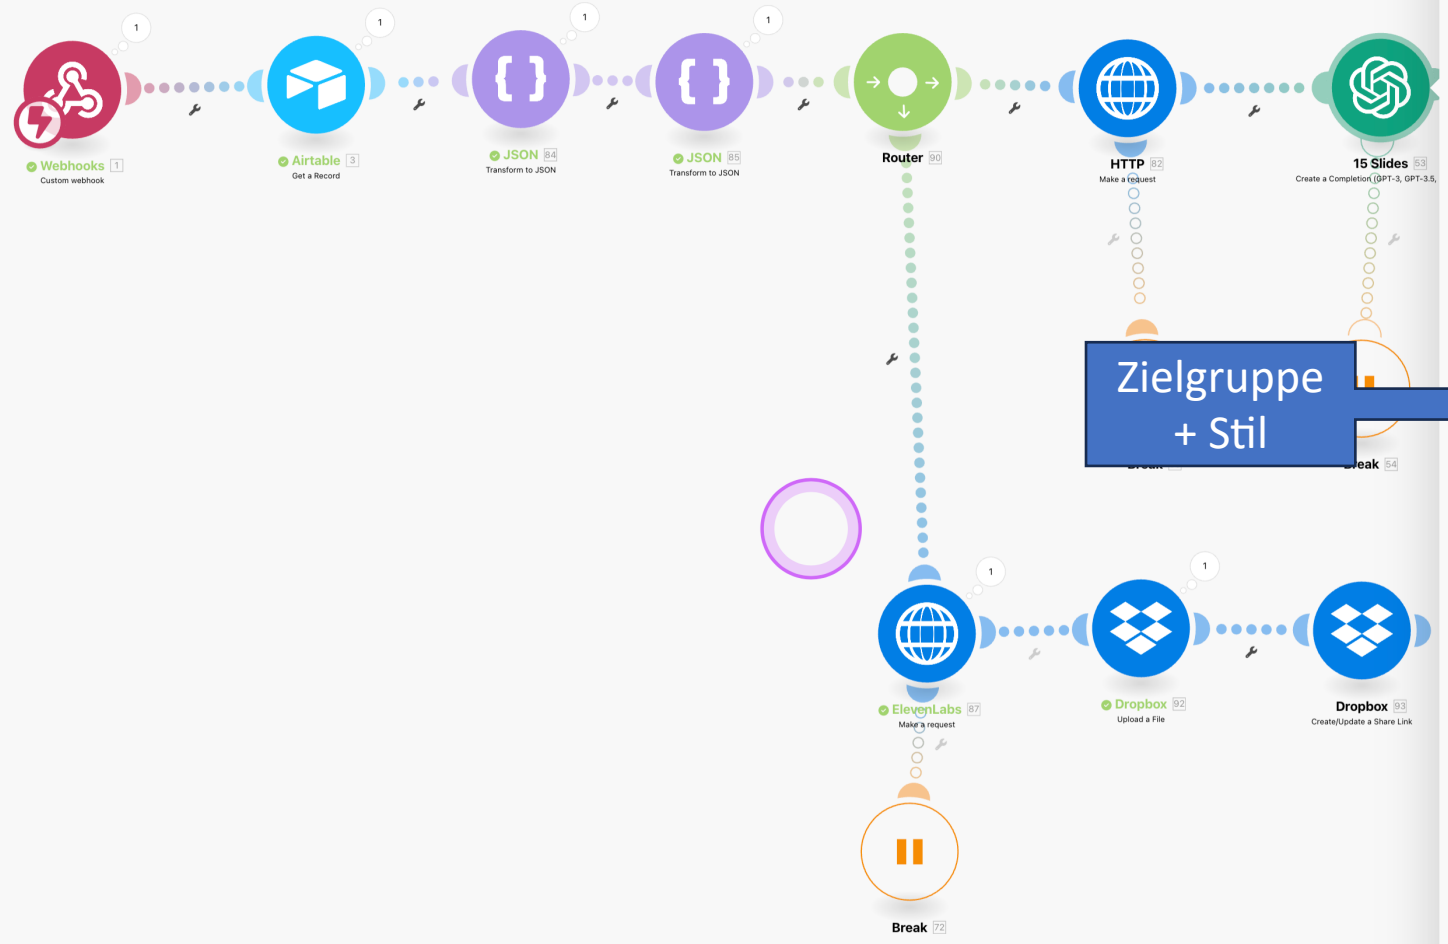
1
Webhooks 1
Custom webhook

1
Airtable 3
Get a Record

1
JSON 84
Transform to JSON

1
JSON 85
Transform to JSON

Router 90

HTTP 82
Make a request

15 Slides 53
Create a Completion (GPT-3, GPT-3.5,

Zielgruppe + Stil

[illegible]eak 54

1
ElevenLabs 87
Make a request

1
Dropbox 92
Upload a File

Dropbox 93
Create/Update a Share Link

Break 72